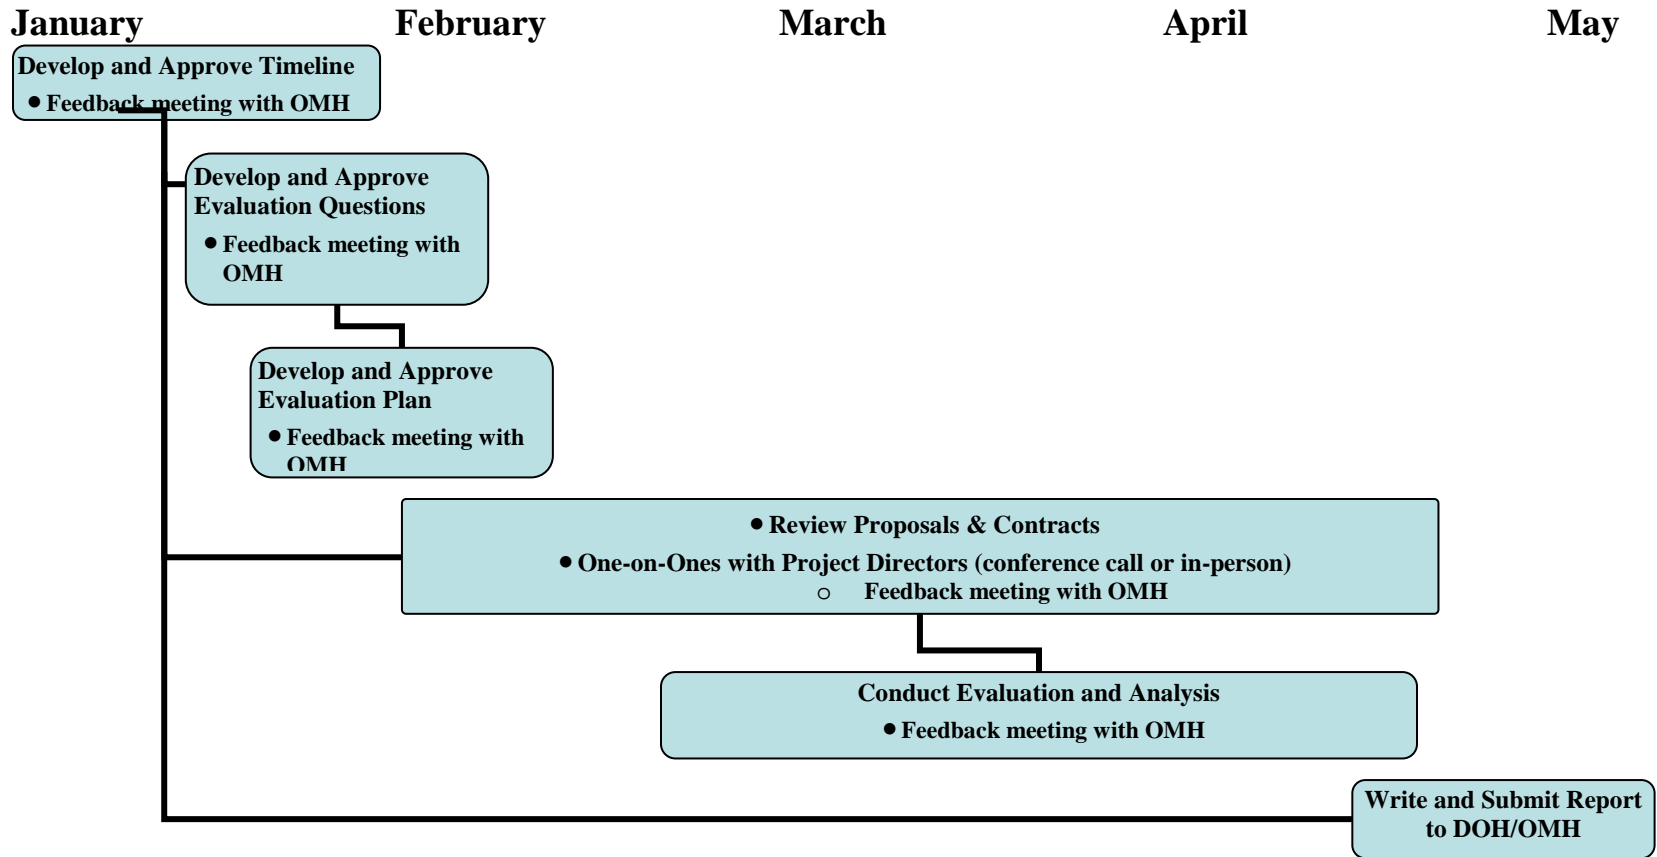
January February March April May

Develop and Approve Timeline
• Feedback meeting with OMH

Develop and Approve Evaluation Questions
• Feedback meeting with OMH

Develop and Approve Evaluation Plan
• Feedback meeting with OMH

• Review Proposals & Contracts
• One-on-Ones with Project Directors (conference call or in-person)
○ Feedback meeting with OMH

Conduct Evaluation and Analysis
• Feedback meeting with OMH

Write and Submit Report to DOH/OMH